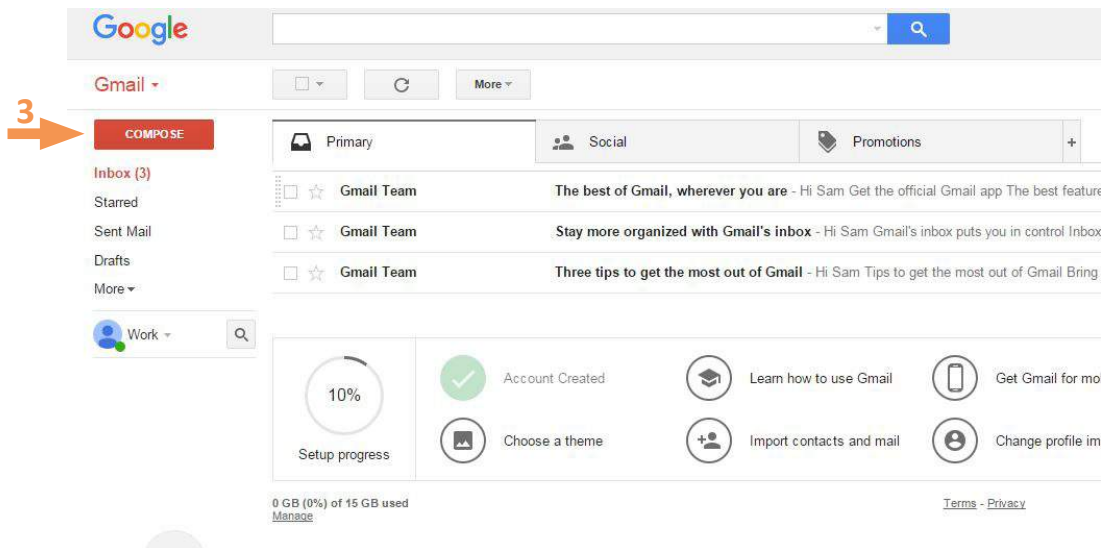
Google

Gmail

More

3

COMPOSE

Primary

Social

Promotions

+

Inbox (3)

Starred

Sent Mail

Drafts

More

Work

Gmail Team The best of Gmail, wherever you are - Hi Sam Get the official Gmail app The best feature

Gmail Team Stay more organized with Gmail's inbox - Hi Sam Gmail's inbox puts you in control Inbox

Gmail Team Three tips to get the most out of Gmail - Hi Sam Tips to get the most out of Gmail Bring

10%

Setup progress

Account Created

Choose a theme

Learn how to use Gmail

Import contacts and mail

Get Gmail for mo

Change profile im

0 GB (0%) of 15 GB used
Manage

Terms - Privacy